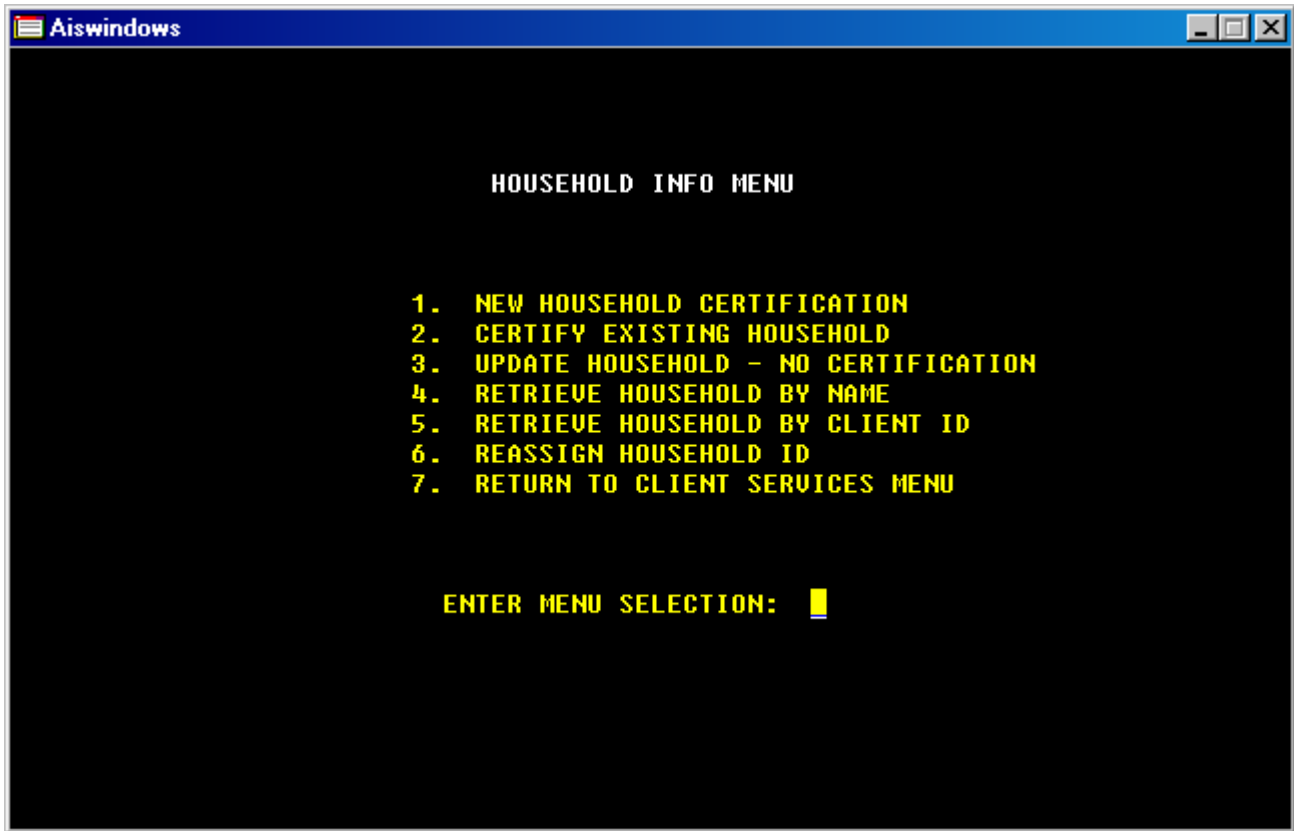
Aiswindows

HOUSEHOLD INFO MENU

1. NEW HOUSEHOLD CERTIFICATION
2. CERTIFY EXISTING HOUSEHOLD
3. UPDATE HOUSEHOLD - NO CERTIFICATION
4. RETRIEVE HOUSEHOLD BY NAME
5. RETRIEVE HOUSEHOLD BY CLIENT ID
6. REASSIGN HOUSEHOLD ID
7. RETURN TO CLIENT SERVICES MENU

ENTER MENU SELECTION: